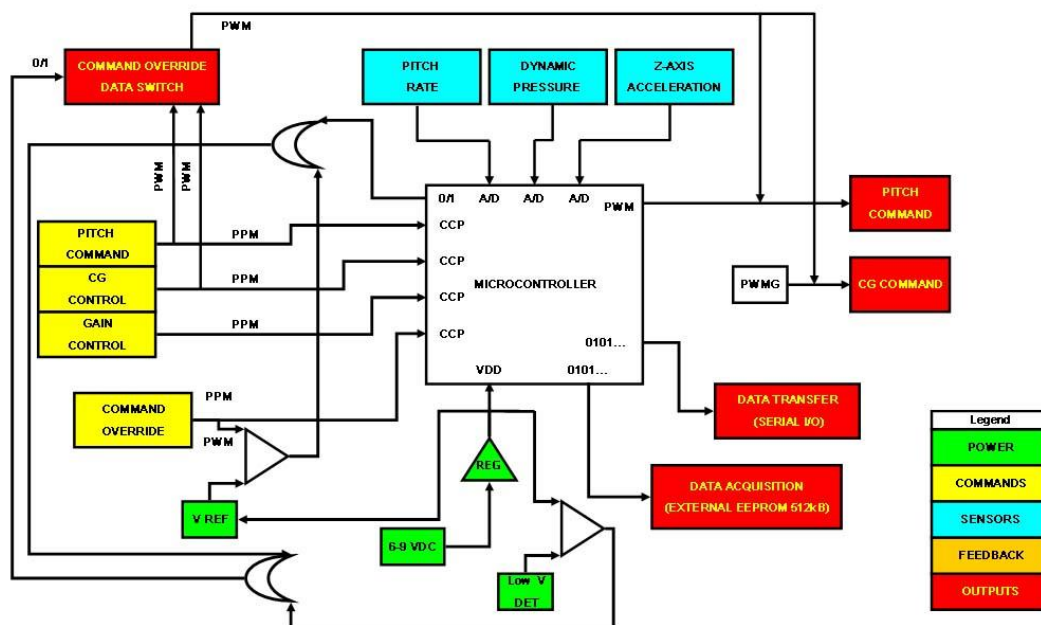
PWM

0/1

COMMAND OVERRIDE
DATA SWITCH

PITCH
RATE

DYNAMIC
PRESSURE

Z-AXIS
ACCELERATION

PWM

PWM

0/1

A/D

A/D

A/D

PWM

PITCH
COMMAND

PITCH
COMMAND

PPM

CCP

CCP

MICROCONTROLLER

PWMG

CG COMMAND

CG
CONTROL

PPM

CCP

GAIN
CONTROL

PPM

CCP

0101...

VDD

0101...

COMMAND
OVERRIDE

PPM

PWM

DATA TRANSFER
(SERIAL I/O)

REG

Legend

POWER

COMMANDS

SENSORS

FEEDBACK

OUTPUTS

DATA ACQUISITION
(EXTERNAL EEPROM 512kB)

V REF

6-9 VDC

Low V
DET